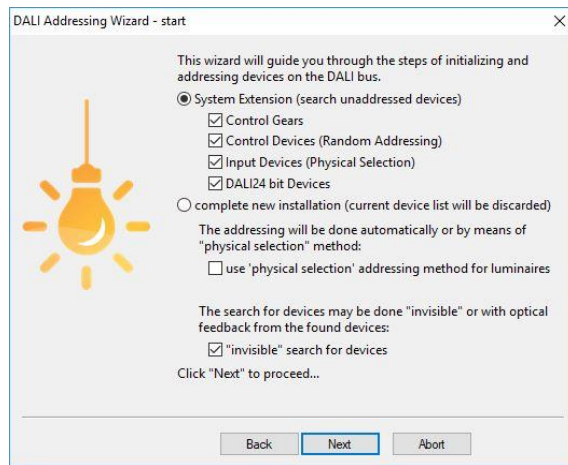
DALI Addressing Wizard - start

×

This wizard will guide you through the steps of initializing and addressing devices on the DALI bus.

System Extension (search unaddressed devices)

Control Gears

Control Devices (Random Addressing)

Input Devices (Physical Selection)

DALI24 bit Devices

complete new installation (current device list will be discarded)

The addressing will be done automatically or by means of "physical selection" method:

use 'physical selection' addressing method for luminaires

The search for devices may be done "invisible" or with optical feedback from the found devices:

"invisible" search for devices

Click "Next" to proceed...

Back

Next

Abort